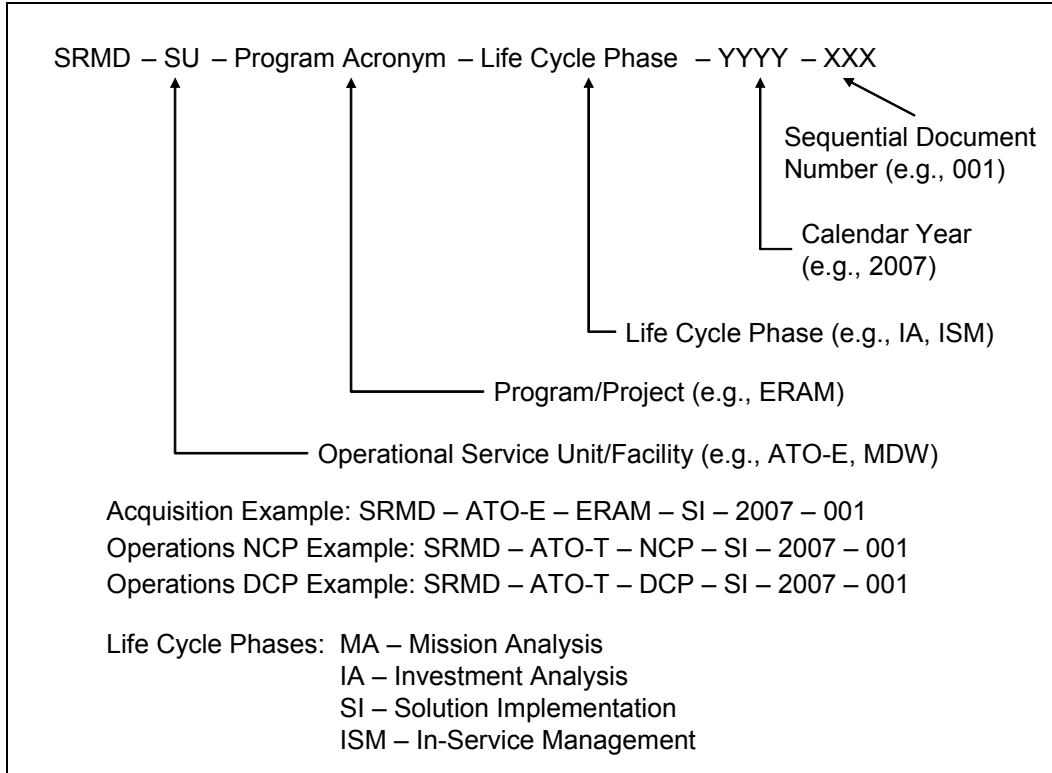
SRMD – SU – Program Acronym – Life Cycle Phase – YYYY – XXX

Sequential Document Number (e.g., 001)

Calendar Year (e.g., 2007)

Life Cycle Phase (e.g., IA, ISM)

Program/Project (e.g., ERAM)

Operational Service Unit/Facility (e.g., ATO-E, MDW)

Acquisition Example: SRMD – ATO-E – ERAM – SI – 2007 – 001
Operations NCP Example: SRMD – ATO-T – NCP – SI – 2007 – 001
Operations DCP Example: SRMD – ATO-T – DCP – SI – 2007 – 001

Life Cycle Phases: MA – Mission Analysis
IA – Investment Analysis
SI – Solution Implementation
ISM – In-Service Management